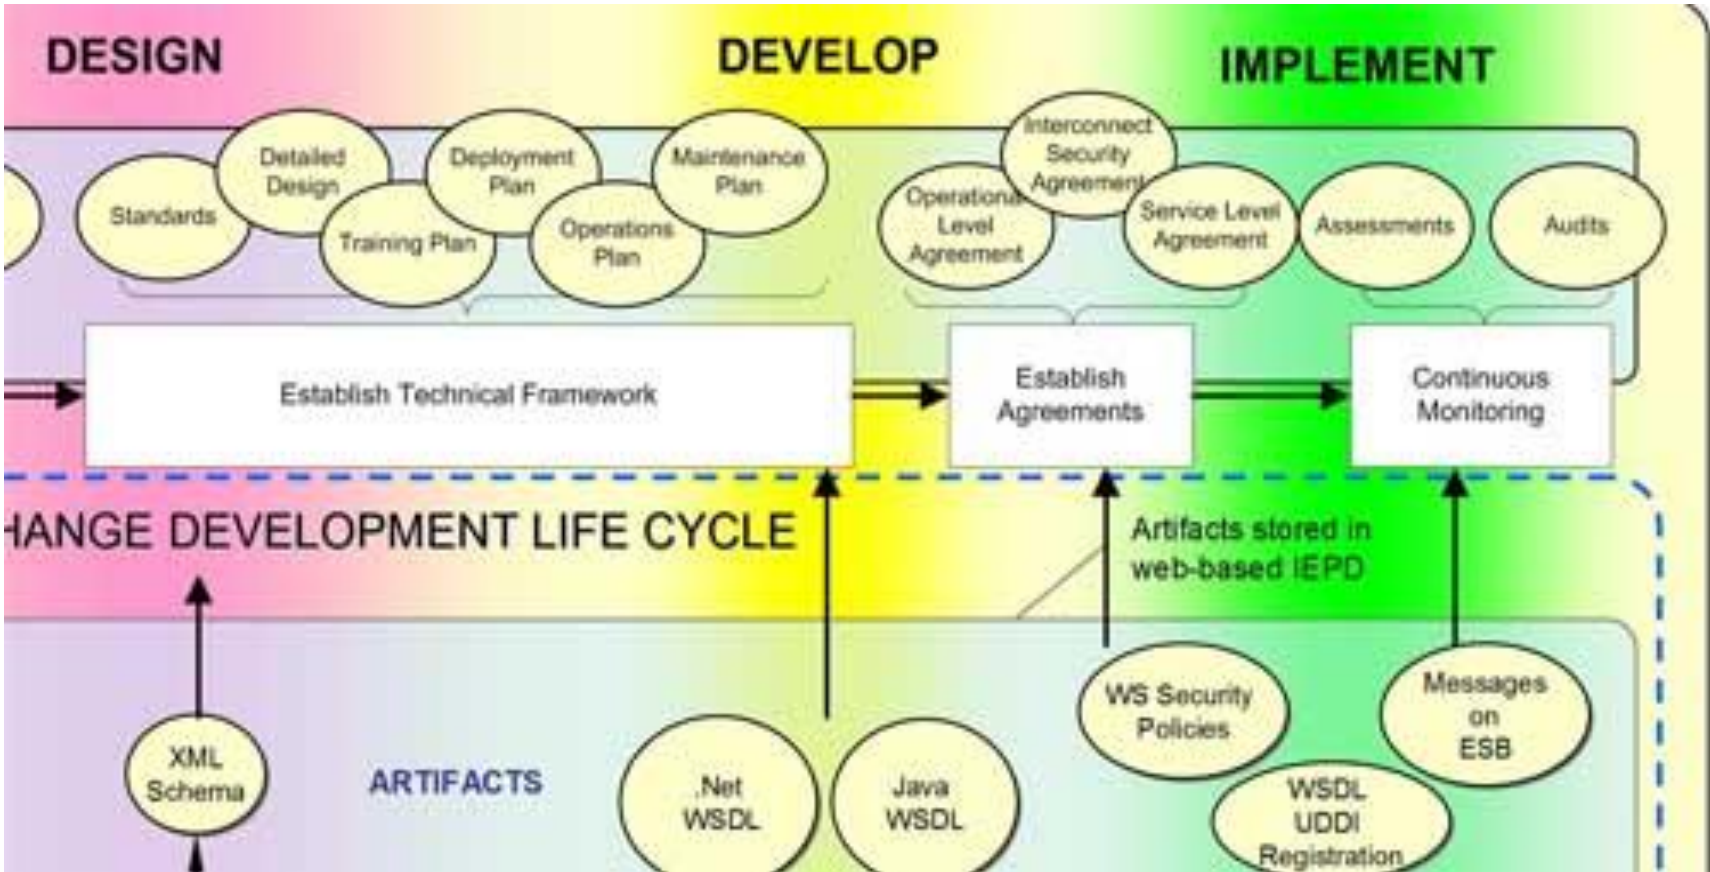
DESIGN

DEVELOP

IMPLEMENT

Standards

Detailed Design

Training Plan

Deployment Plan

Operations Plan

Maintenance Plan

Operational Level Agreement

Interconnect Security Agreement

Service Level Agreement

Assessments

Audits

Establish Technical Framework

Establish Agreements

Continuous Monitoring

HANGE DEVELOPMENT LIFE CYCLE

Artifacts stored in web-based IEPD

XML Schema

ARTIFACTS

.Net WSDL

Java WSDL

WS Security Policies

WSDL UDDI Registration

Messages on ESB